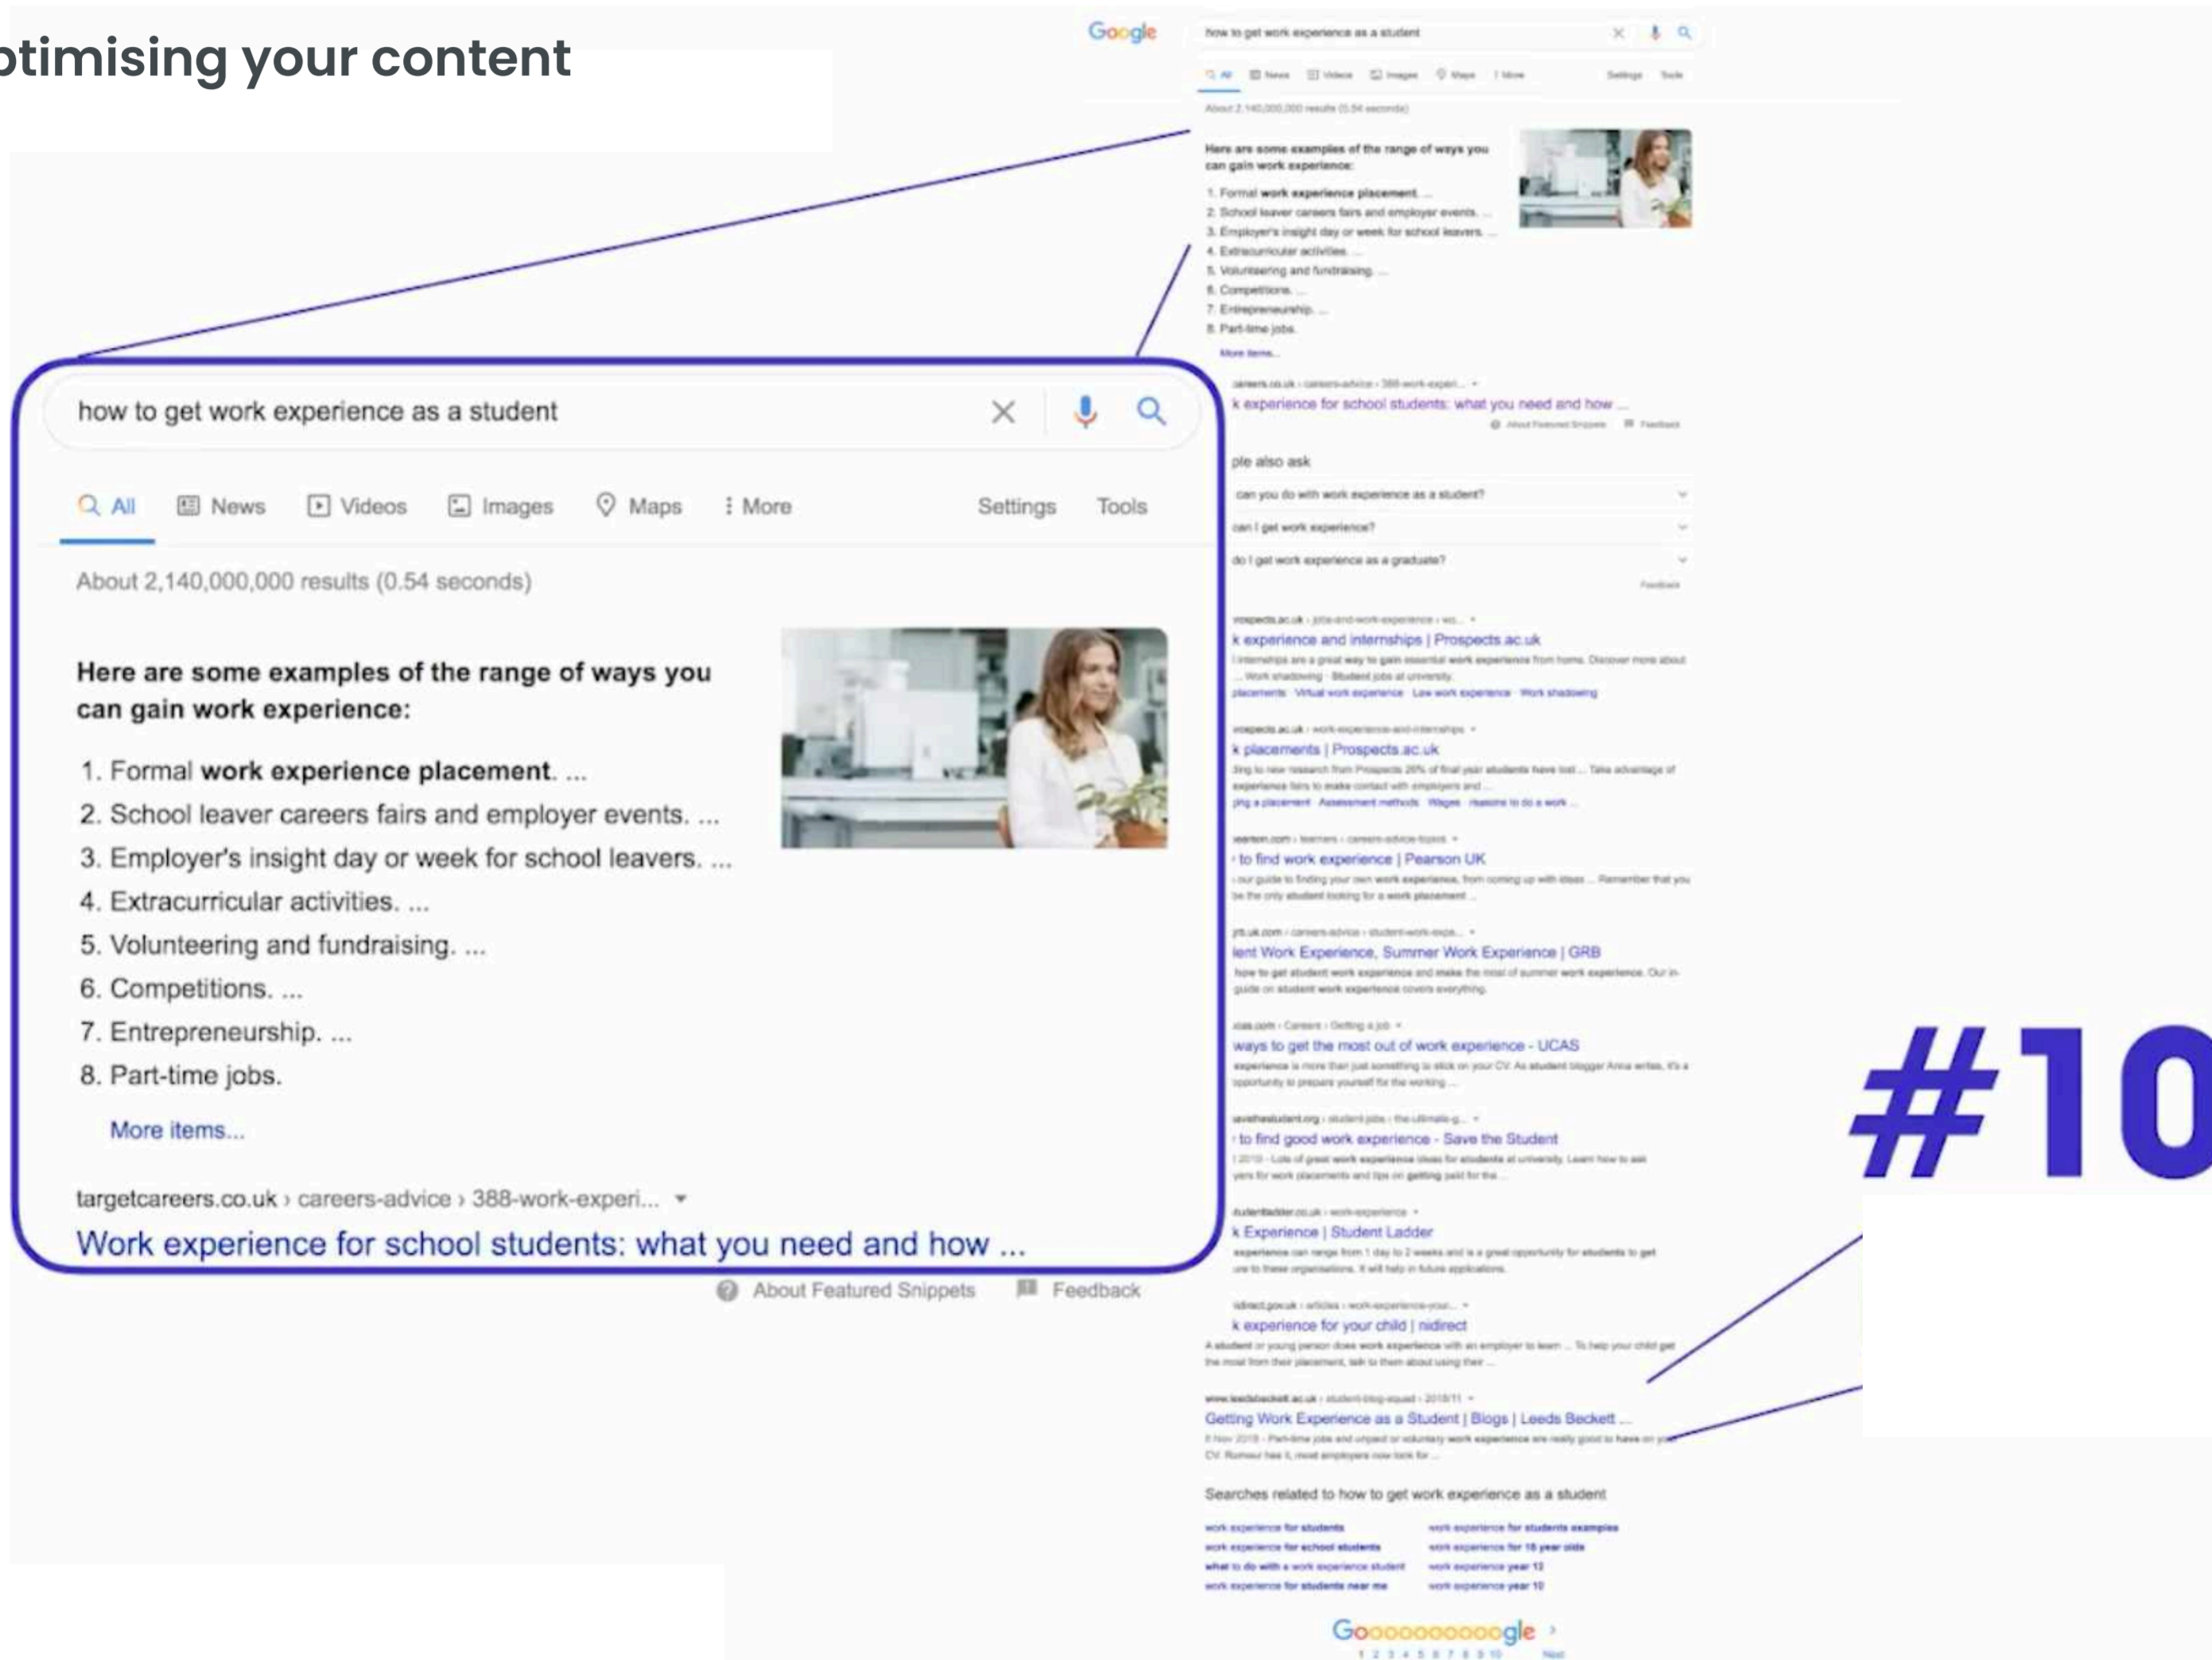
ptimising your content

Google how to get work experience as a student

All News Videos Images Maps More Settings Tools

About 2,140,000,000 results (0.54 seconds)

Here are some examples of the range of ways you can gain work experience:

1. Formal work experience placement. ...
2. School leaver careers fairs and employer events. ...
3. Employer's insight day or week for school leavers. ...
4. Extracurricular activities. ...
5. Volunteering and fundraising. ...
6. Competitions. ...
7. Entrepreneurship. ...
8. Part-time jobs.

More items...

targetcareers.co.uk › careers-advice › 388-work-experi... ▾
Work experience for school students: what you need and how ...

About Featured Snippets Feedback

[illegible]ple also ask

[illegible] can you do with work experience as a student?
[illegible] can I get work experience?
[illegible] do I get work experience as a graduate?

Feedback

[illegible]k experience and internships | Prospects.ac.uk

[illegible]k placements | Prospects.ac.uk

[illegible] to find work experience | Pearson UK

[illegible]ent Work Experience, Summer Work Experience | GRB

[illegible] ways to get the most out of work experience - UCAS

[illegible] to find good work experience - Save the Student

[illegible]k Experience | Student Ladder

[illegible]k experience for your child | nidirect

Getting Work Experience as a Student | Blogs | Leeds Beckett ...

Searches related to how to get work experience as a student

work experience for students
work experience for school students
what to do with a work experience student
work experience for students near me
work experience for students examples
work experience for 18 year olds
work experience year 12
work experience year 10

Goooooooooogle ›
1 2 3 4 5 6 7 8 9 10 Next

#10